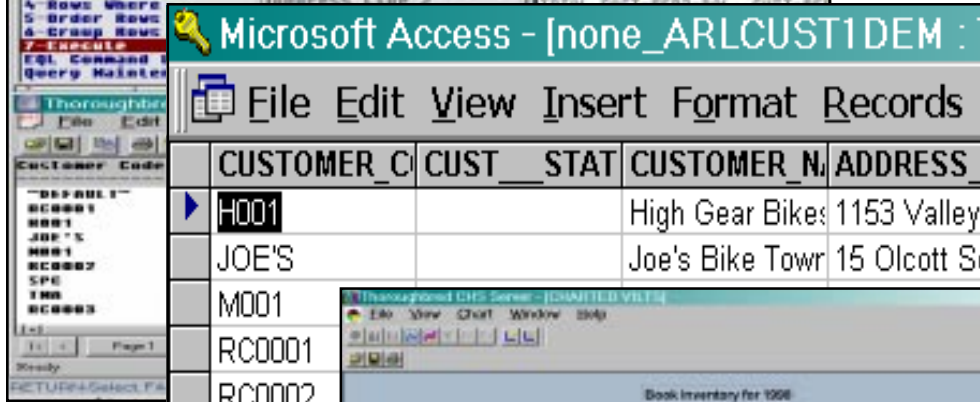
4-Rows Where
5-Order Rows
6-Group Rows
7-Execute
EQL Command
Query Mainten

Thoroughbre
File Edit

Customer Code
"DEFAULT"
BC0001
H001
JOE'S
M001
RC0002
SPE
TMR
RC0003

Page 1
Ready
RETURN=Select, F4

Microsoft Access - [none_ARLCUST1DEM

File Edit View Insert Format Records

| CUSTOMER_C | CUST__STAT | CUSTOMER_N | ADDRESS_ |
|---|---|---|---|
| H001 | | High Gear Bikes | 1153 Valley |
| JOE'S | | Joe's Bike Towr | 15 Olcott S |
| M001 | | | |
| RC0001 | | | |
| RC0002 | | | |

Thoroughbred CHS Server - [CHARTED VELTS]
File View Chart Window Help

Book Inventory for 1998